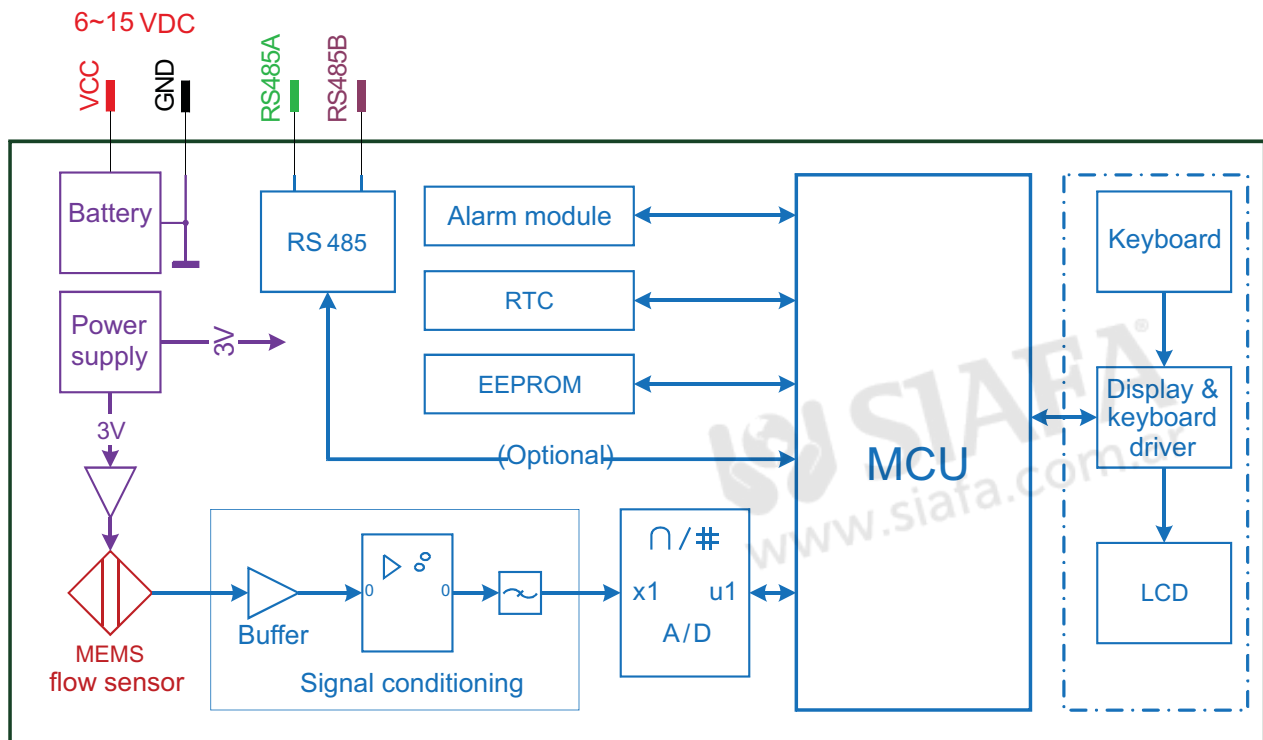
6~15 VDC

VCC GND RS485A RS485B

Battery

RS 485

Alarm module

RTC

EEPROM

Power supply

3V

3V

(Optional)

MCU

Keyboard

Display & keyboard driver

LCD

SIAFA®
www.siafa.com

MEMS flow sensor

Buffer

0 0

Signal conditioning

$\cap$ / #

x1 u1

A/D